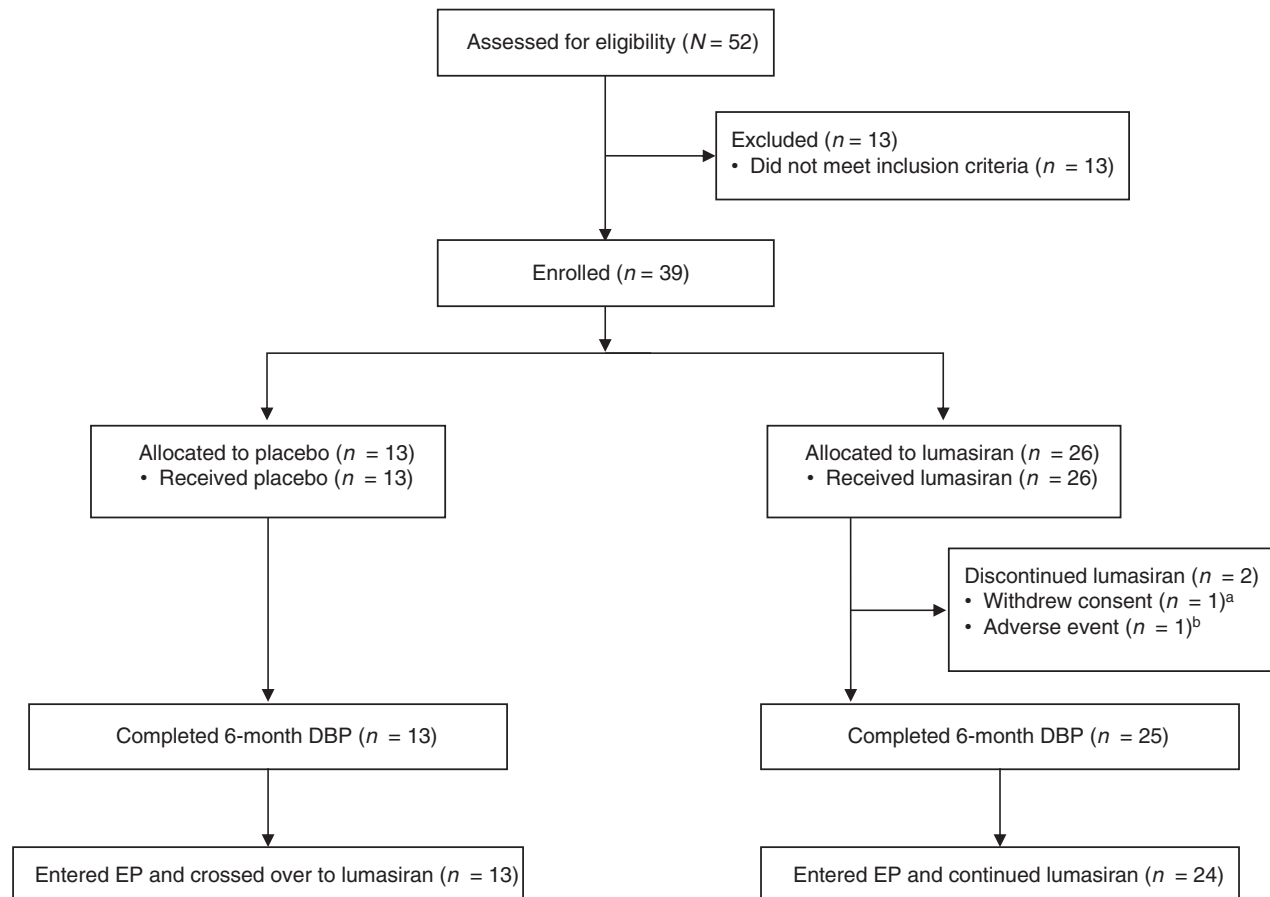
Assessed for eligibility ($N = 52$)

Excluded ($n = 13$)
• Did not meet inclusion criteria ($n = 13$)

Enrolled ($n = 39$)

Allocated to placebo ($n = 13$)
• Received placebo ($n = 13$)

Allocated to lumasiran ($n = 26$)
• Received lumasiran ($n = 26$)

Discontinued lumasiran ($n = 2$)
• Withdrew consent ($n = 1$)$^a$
• Adverse event ($n = 1$)$^b$

Completed 6-month DBP ($n = 13$)

Completed 6-month DBP ($n = 25$)

Entered EP and crossed over to lumasiran ($n = 13$)

Entered EP and continued lumasiran ($n = 24$)